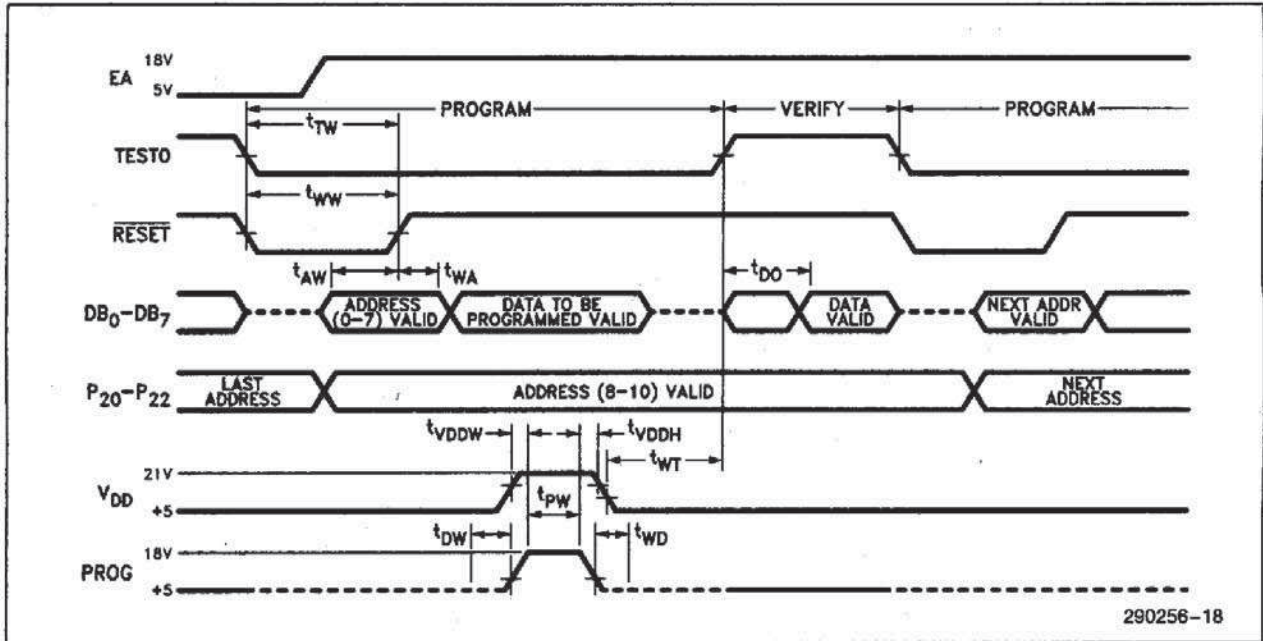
EA 18V 5V

PROGRAM VERIFY PROGRAM

$t_{TW}$

TESTO

$t_{WW}$

$\overline{RESET}$

$t_{AW}$ $t_{WA}$ $t_{DO}$

$DB_0$–$DB_7$ ADDRESS (0–7) VALID DATA TO BE PROGRAMMED VALID DATA VALID NEXT ADDR VALID

$P_{20}$–$P_{22}$ LAST ADDRESS ADDRESS (8–10) VALID NEXT ADDRESS

$t_{VDDW}$ $t_{VDDH}$ $t_{WT}$

$V_{DD}$ 21V +5

$t_{PW}$

$t_{DW}$ $t_{WD}$

PROG 18V +5

290256–18